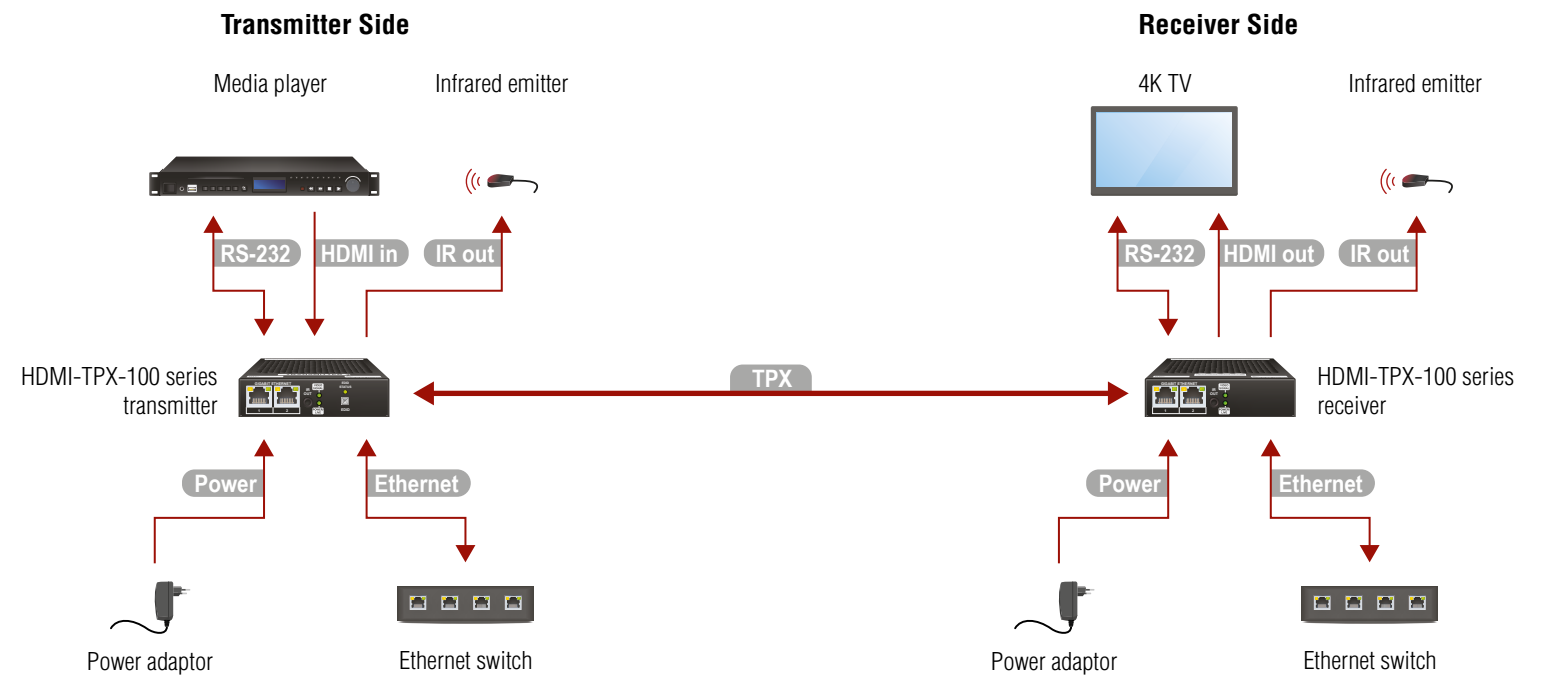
Transmitter Side

Media player

Infrared emitter

RS-232

HDMI in

IR out

HDMI-TPX-100 series transmitter

Power

Ethernet

Power adaptor

Ethernet switch

TPX

Receiver Side

4K TV

Infrared emitter

RS-232

HDMI out

IR out

HDMI-TPX-100 series receiver

Power

Ethernet

Power adaptor

Ethernet switch